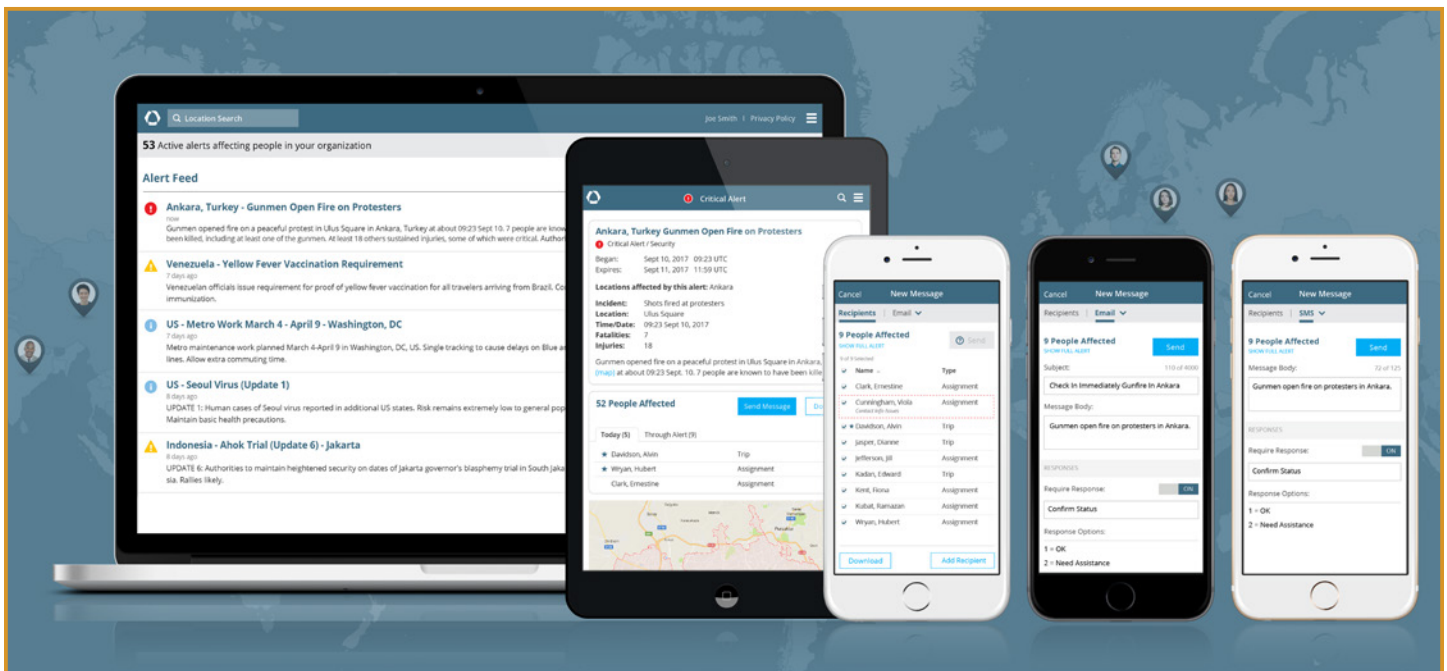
Location Search

Joe Smith | Privacy Policy

53 Active alerts affecting people in your organization

Alert Feed

Ankara, Turkey - Gunmen Open Fire on Protesters
now
Gunmen opened fire on a peaceful protest in Ulus Square in Ankara, Turkey at about 09:23 Sept 10. 7 people are know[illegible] been killed, including at least one of the gunmen. At least 18 others sustained injuries, some of which were critical. Author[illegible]

Venezuela - Yellow Fever Vaccination Requirement
7 days ago
Venezuelan officials issue requirement for proof of yellow fever vaccination for all travelers arriving from Brazil. Co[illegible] immunization.

US - Metro Work March 4 - April 9 - Washington, DC
7 days ago
Metro maintenance work planned March 4-April 9 in Washington, DC, US. Single tracking to cause delays on Blue a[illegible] lines. Allow extra commuting time.

US - Seoul Virus (Update 1)
8 days ago
UPDATE 1: Human cases of Seoul virus reported in additional US states. Risk remains extremely low to general pop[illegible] Maintain basic health precautions.

Indonesia - Ahok Trial (Update 6) - Jakarta
8 days ago
UPDATE 6: Authorities to maintain heightened security on dates of Jakarta governor's blasphemy trial in South Jak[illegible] sia. Rallies likely.

Critical Alert

Ankara, Turkey Gunmen Open Fire on Protesters
Critical Alert / Security
Began: Sept 10, 2017 09:23 UTC
Expires: Sept 11, 2017 11:59 UTC

Locations affected by this alert: Ankara

Incident: Shots fired at protesters
Location: Ulus Square
Time/Date: 09:23 Sept 10, 2017
Fatalities: 7
Injuries: 18

Gunmen opened fire on a peaceful protest in Ulus Square in Ankara, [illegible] [map] at about 09:23 Sept. 10. 7 people are known to have been kille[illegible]

52 People Affected
Send Message

Today (5) Through Alert (9)

Davidson, Alvin Trip
Wryan, Hubert Assignment
Clark, Ernestine Assignment

Cancel New Message
Recipients | Email
9 People Affected
SHOW FULL ALERT
Send
9 of 9 Selected
Name Type
Clark, Ernestine Assignment
Cunningham, Viola Assignment
Contact Info Issues
Davidson, Alvin Trip
Jasper, Dianne Trip
Jefferson, Jill Trip
Kadan, Edward Trip
Kent, Fiona Assignment
Kubat, Ramazan Assignment
Wryan, Hubert Assignment
Download Add Recipient

Cancel New Message
Recipients | Email
9 People Affected
SHOW FULL ALERT
Send
Subject: 110 of 4000
Check In Immediately Gunfire In Ankara
Message Body:
Gunmen open fire on protesters in Ankara.
RESPONSES
Require Response: ON
Confirm Status
Response Options:
1 = OK
2 = Need Assistance

Cancel New Message
Recipients | SMS
9 People Affected
SHOW FULL ALERT
Send
Message Body: 72 of 125
Gunmen open fire on protesters in Ankara.
RESPONSES
Require Response: ON
Confirm Status
Response Options:
1 = OK
2 = Need Assistance